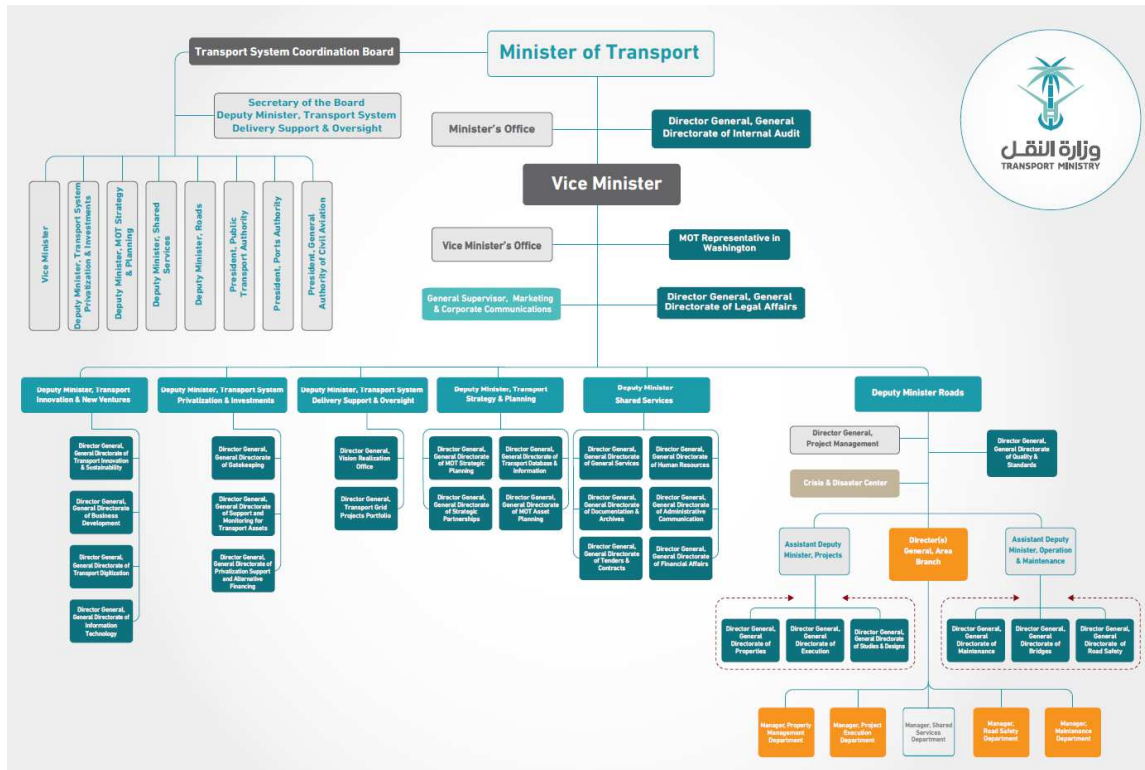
Minister of Transport

Transport System Coordination Board

Secretary of the Board
Deputy Minister, Transport System Delivery Support & Oversight

Vice Minister

Deputy Minister, Transport System Privatization & Investments

Deputy Minister, MOT Strategy & Planning

Deputy Minister, Shared Services

Deputy Minister, Roads

President, Public Transport Authority

President, Ports Authority

President, General Authority of Civil Aviation

وزارة النقل
TRANSPORT MINISTRY

Minister's Office

Director General, General Directorate of Internal Audit

Vice Minister

Vice Minister's Office

MOT Representative in Washington

General Supervisor, Marketing & Corporate Communications

Director General, General Directorate of Legal Affairs

Deputy Minister, Transport Innovation & New Ventures

Director General, General Directorate of Transport Innovation & Sustainability

Director General, General Directorate of Business Development

Director General, General Directorate of Transport Digitization

Director General, General Directorate of Information Technology

Deputy Minister, Transport System Privatization & Investments

Director General, General Directorate of Gatekeeping

Director General, General Directorate of Support and Monitoring for Transport Assets

Director General, General Directorate of Privatization Support and Alternative Financing

Deputy Minister, Transport System Delivery Support & Oversight

Director General, Vision Realization Office

Director General, Transport Grid Projects Portfolio

Deputy Minister, Transport Strategy & Planning

Director General, General Directorate of MOT Strategic Planning

Director General, General Directorate of Transport Database & Information

Director General, General Directorate of Strategic Partnerships

Director General, General Directorate of MOT Asset Planning

Deputy Minister Shared Services

Director General, General Directorate of General Services

Director General, General Directorate of Human Resources

Director General, General Directorate of Documentation & Archives

Director General, General Directorate of Administrative Communication

Director General, General Directorate of Tenders & Contracts

Director General, General Directorate of Financial Affairs

Deputy Minister Roads

Director General, Project Management

Director General, General Directorate of Quality & Standards

Crisis & Disaster Center

Assistant Deputy Minister, Projects

Director(s) General, Area Branch

Assistant Deputy Minister, Operation & Maintenance

Director General, General Directorate of Properties

Director General, General Directorate of Execution

Director General, General Directorate of Studies & Designs

Director General, General Directorate of Maintenance

Director General, General Directorate of Bridges

Director General, General Directorate of Road Safety

Manager, Property Management Department

Manager, Project Execution Department

Manager, Shared Services Department

Manager, Road Safety Department

Manager, Maintenance Department